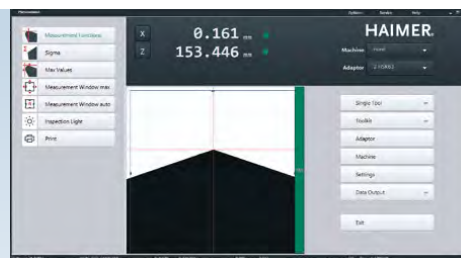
Measurement Crosshair
Sigma
Max Values
Measurement Window max
Measurement Window auto
Inspection Light
Print

X 0.161 mm
Z 153.446 mm

HAIMER

Machine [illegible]
Adapter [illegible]

Single Tool
Toolkits
Adaptor
Machine
Settings
Data Output
Exit